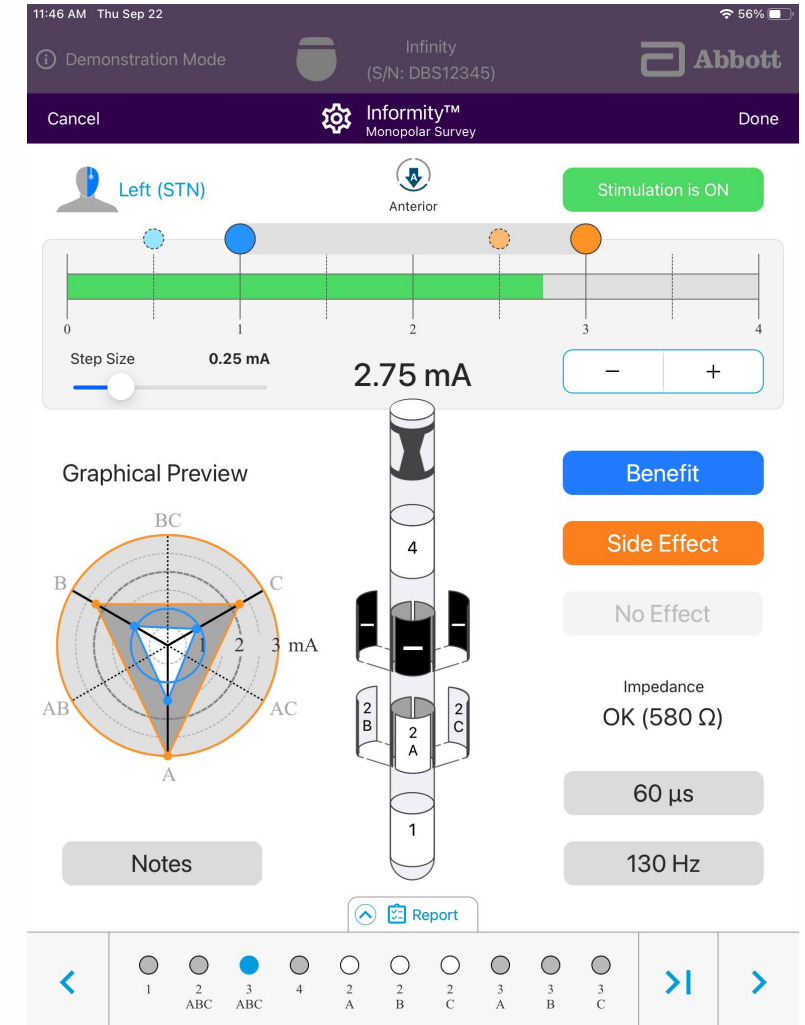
11:46 AM Thu Sep 22
56%

Demonstration Mode
Infinity
(S/N: DBS12345)
Abbott

Cancel
Informity™
Monopolar Survey
Done

Left (STN)
Anterior
Stimulation is ON

0
1
2
3
4

Step Size
0.25 mA
2.75 mA
−
+

Graphical Preview
BC
B
C
1
2
3 mA
AB
AC
A

4
−
−
−
2 B
2 A
2 C
1

Benefit
Side Effect
No Effect
Impedance
OK (580 Ω)
60 µs
130 Hz

Notes

Report

<
1
2 ABC
3 ABC
4
2 A
2 B
2 C
3 A
3 B
3 C
>I
>